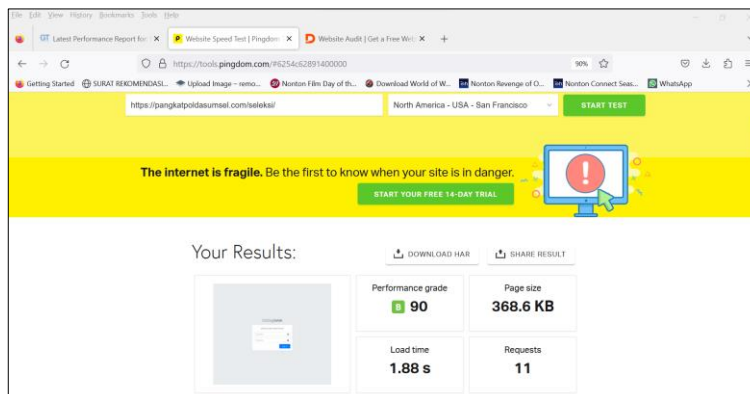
File Edit View History Bookmarks Tools Help

GT Latest Performance Report for ✕ | P Website Speed Test | Pingdom ✕ | D Website Audit | Get a Free Web ✕ | +

https://tools.pingdom.com/#6254c62891400000 90%

Getting Started | SURAT REKOMENDASI... | Upload Image - remo... | Nonton Film Day of th... | Download World of W... | Nonton Revenge of O... | Nonton Connect Seas... | WhatsApp

https://pangkatpoldasumsel.com/seleksi/ | North America - USA - San Francisco | START TEST

The internet is fragile. Be the first to know when your site is in danger.

START YOUR FREE 14-DAY TRIAL

Your Results:

DOWNLOAD HAR | SHARE RESULT

Performance grade
B 90

Page size
368.6 KB

Load time
1.88 s

Requests
11